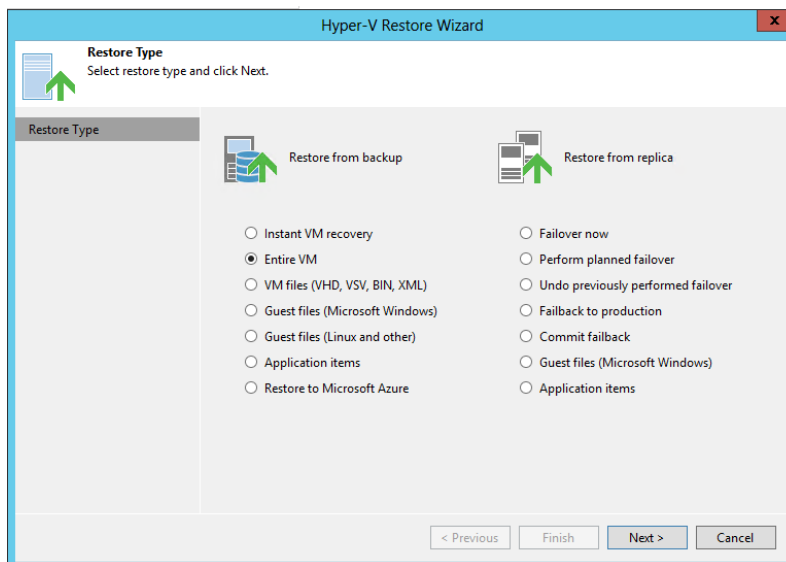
Hyper-V Restore Wizard

Restore Type
Select restore type and click Next.

Restore Type

Restore from backup

Instant VM recovery
Entire VM
VM files (VHD, VSV, BIN, XML)
Guest files (Microsoft Windows)
Guest files (Linux and other)
Application items
Restore to Microsoft Azure

Restore from replica

Failover now
Perform planned failover
Undo previously performed failover
Failback to production
Commit failback
Guest files (Microsoft Windows)
Application items

< Previous
Finish
Next >
Cancel